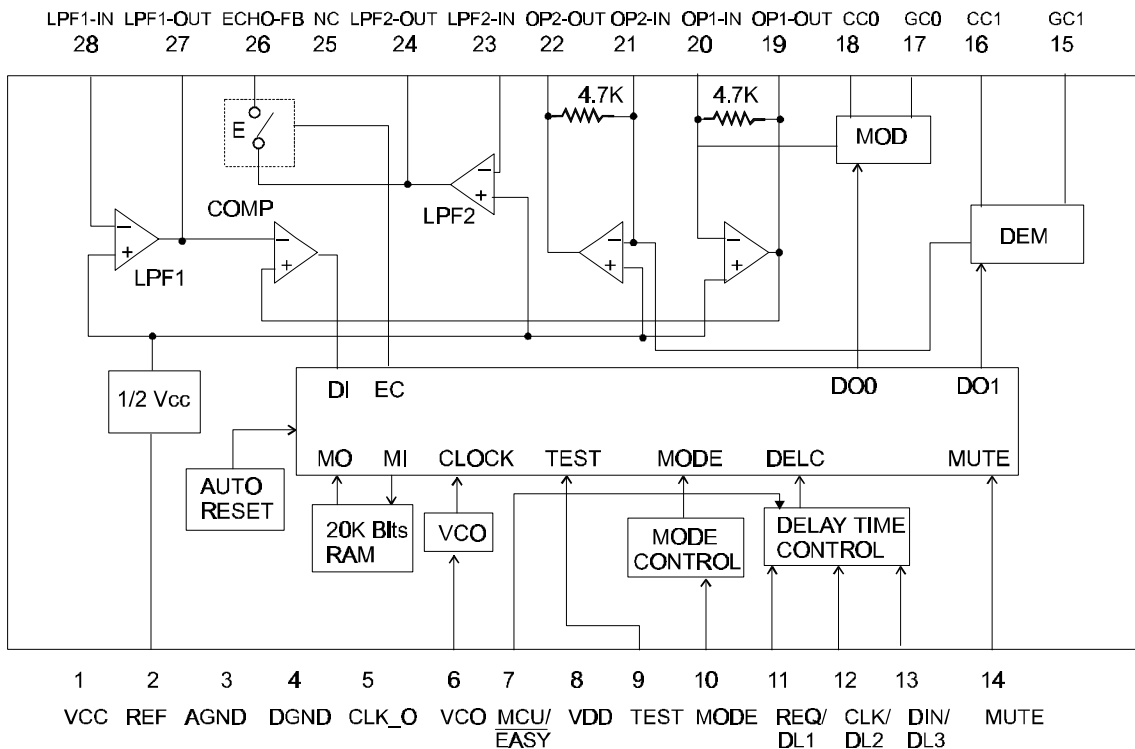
LPF1-IN 28
LPF1-OUT 27
ECHO-FB 26
NC 25
LPF2-OUT 24
LPF2-IN 23
OP2-OUT 22
OP2-IN 21
OP1-IN 20
OP1-OUT 19
CC0 18
GC0 17
CC1 16
GC1 15

E
4.7K
4.7K
MOD
COMP
LPF2
DEM
LPF1
1/2 Vcc
DI
EC
DO0
DO1
MO
MI
CLOCK
TEST
MODE
DELC
MUTE
AUTO RESET
20K BIts RAM
VCO
MODE CONTROL
DELAY TIME CONTROL

1 VCC
2 REF
3 AGND
4 DGND
5 CLK_O
6 VCO
7 MCU/$\overline{EASY}$
8 VDD
9 TEST
10 MODE
11 REQ/ DL1
12 CLK/ DL2
13 DIN/ DL3
14 MUTE